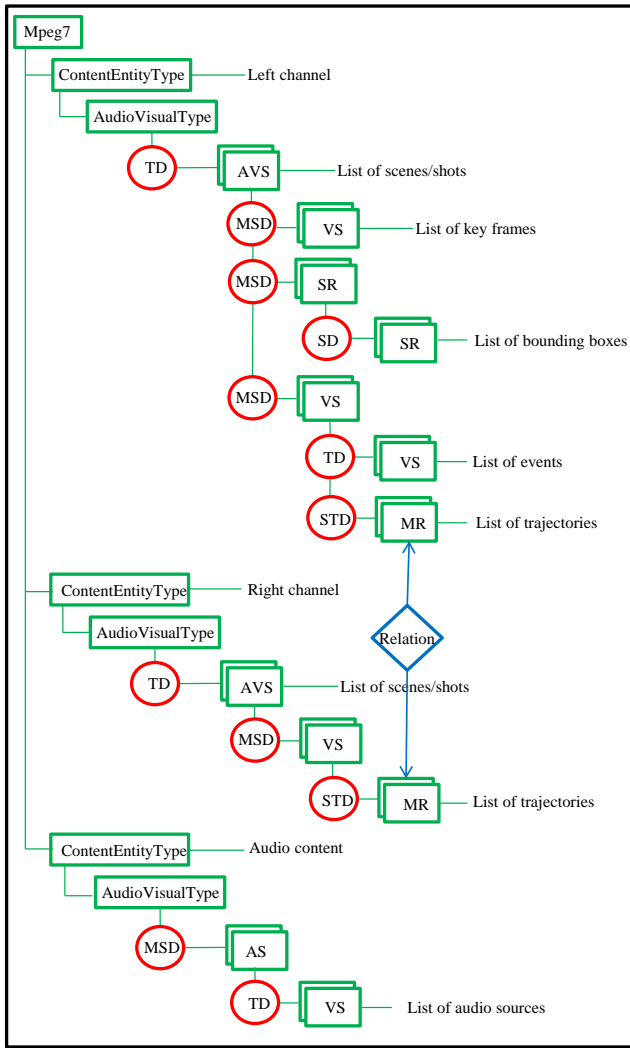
Mpeg7

ContentEntityType

Left channel

AudioVisualType

TD

AVS

List of scenes/shots

MSD

VS

List of key frames

MSD

SR

SD

SR

List of bounding boxes

MSD

VS

TD

VS

List of events

STD

MR

List of trajectories

ContentEntityType

Right channel

AudioVisualType

Relation

TD

AVS

List of scenes/shots

MSD

VS

STD

MR

List of trajectories

ContentEntityType

Audio content

AudioVisualType

MSD

AS

TD

VS

List of audio sources